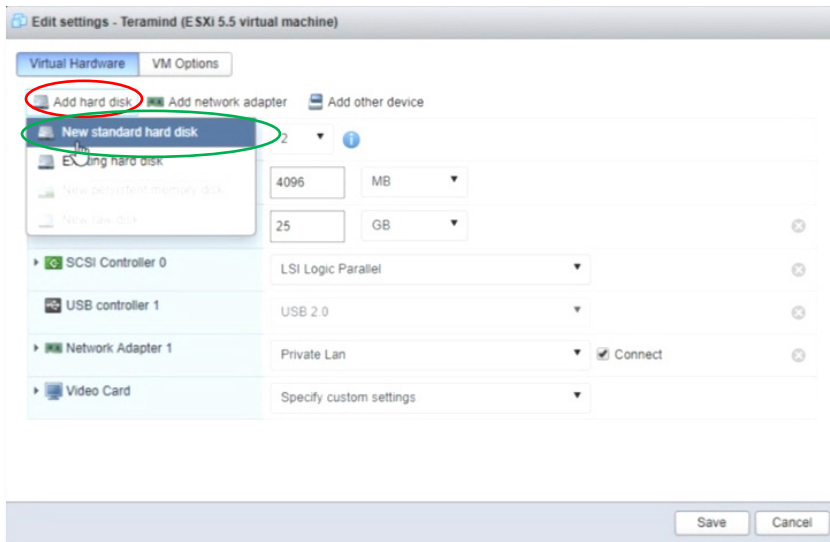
Edit settings - Teramind (ESXi 5.5 virtual machine)

Virtual Hardware | VM Options

Add hard disk | Add network adapter | Add other device

New standard hard disk
Existing hard disk
New persistent memory disk
New raw disk

2

4096 | MB

25 | GB

SCSI Controller 0 | LSI Logic Parallel

USB controller 1 | USB 2.0

Network Adapter 1 | Private Lan | Connect

Video Card | Specify custom settings

Save | Cancel